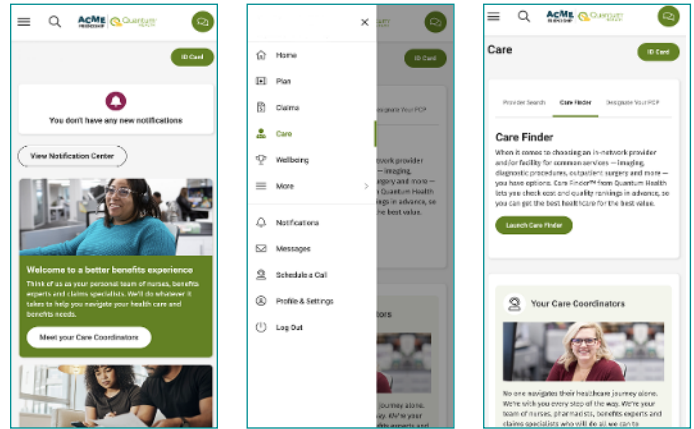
ACME Quantum

ID Card

You don't have any new notifications

View Notification Center

Welcome to a better benefits experience

Think of us as your personal team of nurses, benefits experts and claims specialists. We'll do whatever it takes to help you navigate your health care and benefits needs.

Meet your Care Coordinators

×

Home

Plan

Claims

Care

Wellbeing

More

Notifications

Messages

Schedule a Call

Profile & Settings

Log Out

ID Card

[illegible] Your PCP

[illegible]work provider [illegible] — imaging, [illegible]gery and more — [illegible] Quantum Health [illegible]gs in advance, so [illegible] best value.

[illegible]tors

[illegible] journey alone. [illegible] way. We're your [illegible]

ACME Quantum

Care

ID Card

Provider Search

Care Finder

Designate Your PCP

Care Finder

When it comes to choosing an in-network provider and/or facility for common services — imaging, diagnostic procedures, outpatient surgery and more — you have options. Care Finder℠ from Quantum Health lets you check cost and quality rankings in advance, so you can get the best healthcare for the best value.

Launch Care Finder

Your Care Coordinators

No one navigates their healthcare journey alone. We're with you every step of the way. We're your team of nurses, pharmacists, benefits experts and claims specialists who will do all we can to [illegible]